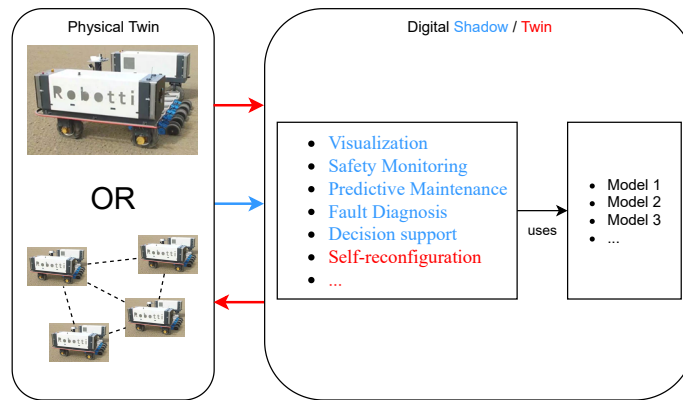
Physical Twin

Robotti

OR

Robotti

Robotti

Robotti

Robotti

Digital Shadow / Twin

- Visualization
- Safety Monitoring
- Predictive Maintenance
- Fault Diagnosis
- Decision support
- Self-reconfiguration
- ...

uses

- Model 1
- Model 2
- Model 3
- ...